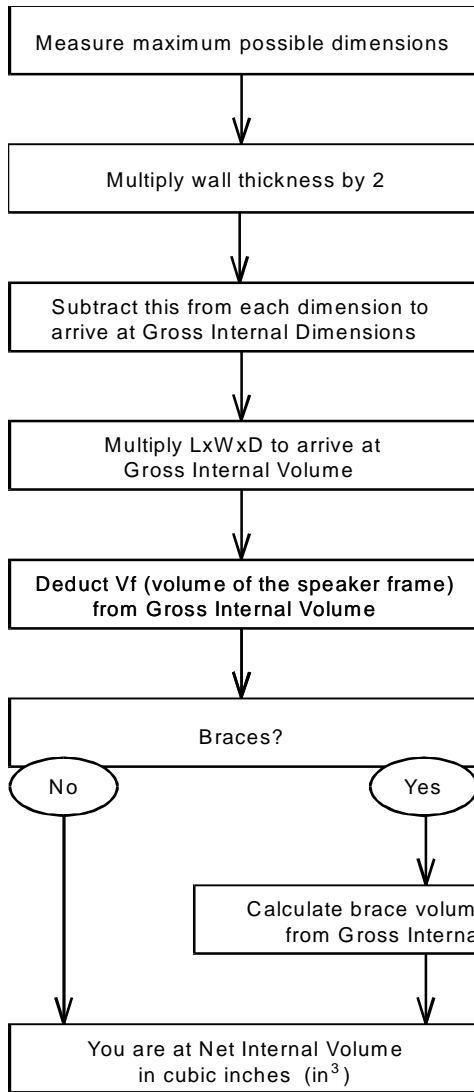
Measure maximum possible dimensions

Multiply wall thickness by 2

Subtract this from each dimension to arrive at Gross Internal Dimensions

Multiply LxWxD to arrive at Gross Internal Volume

Deduct Vf (volume of the speaker frame) from Gross Internal Volume

Braces?

No

Yes

Calculate brace volum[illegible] from Gross Interna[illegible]

You are at Net Internal Volume in cubic inches (in$^3$)